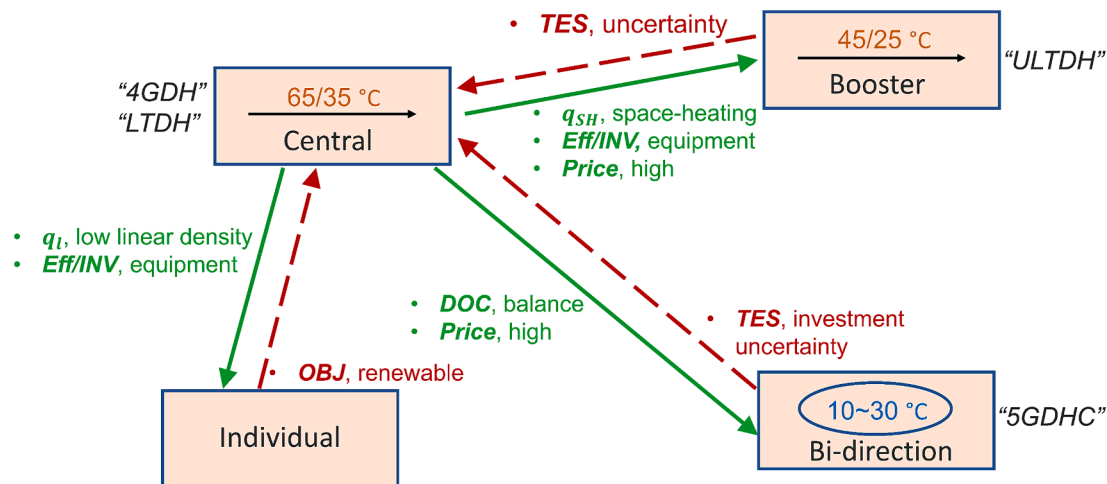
• **TES**, uncertainty

45/25 °C
Booster

"ULTDH"

"4GDH"
"LTDH"

65/35 °C
Central

• $q_{SH}$, space-heating
• **Eff/INV,** equipment
• **Price**, high

• $q_l$, low linear density
• **Eff/INV**, equipment

• **DOC**, balance
• **Price**, high

• **TES**, investment uncertainty

• **OBJ**, renewable

Individual

10~30 °C
Bi-direction

"5GDHC"